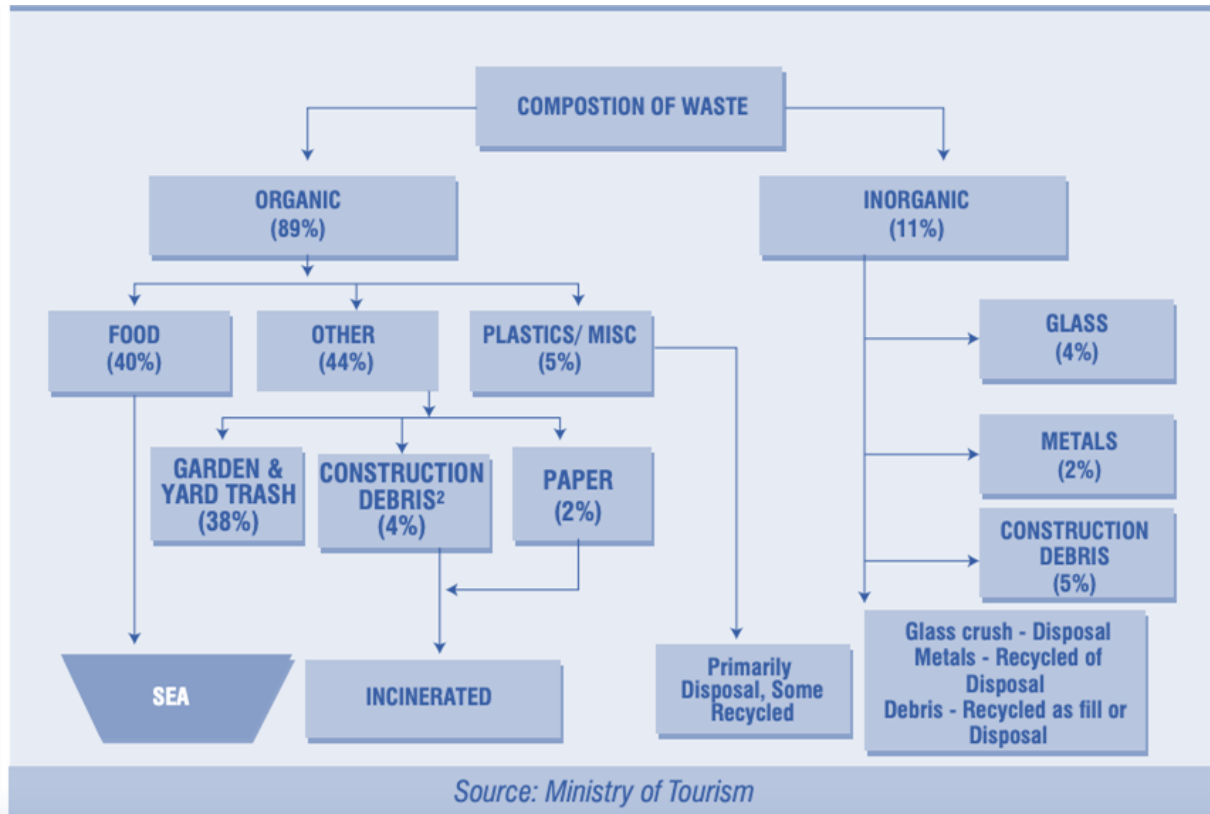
COMPOSTION OF WASTE

ORGANIC (89%)

INORGANIC (11%)

FOOD (40%)

OTHER (44%)

PLASTICS/ MISC (5%)

GLASS (4%)

METALS (2%)

CONSTRUCTION DEBRIS (5%)

GARDEN & YARD TRASH (38%)

CONSTRUCTION DEBRIS$^2$ (4%)

PAPER (2%)

SEA

INCINERATED

Primarily Disposal, Some Recycled

Glass crush - Disposal
Metals - Recycled of Disposal
Debris - Recycled as fill or Disposal

Source: Ministry of Tourism